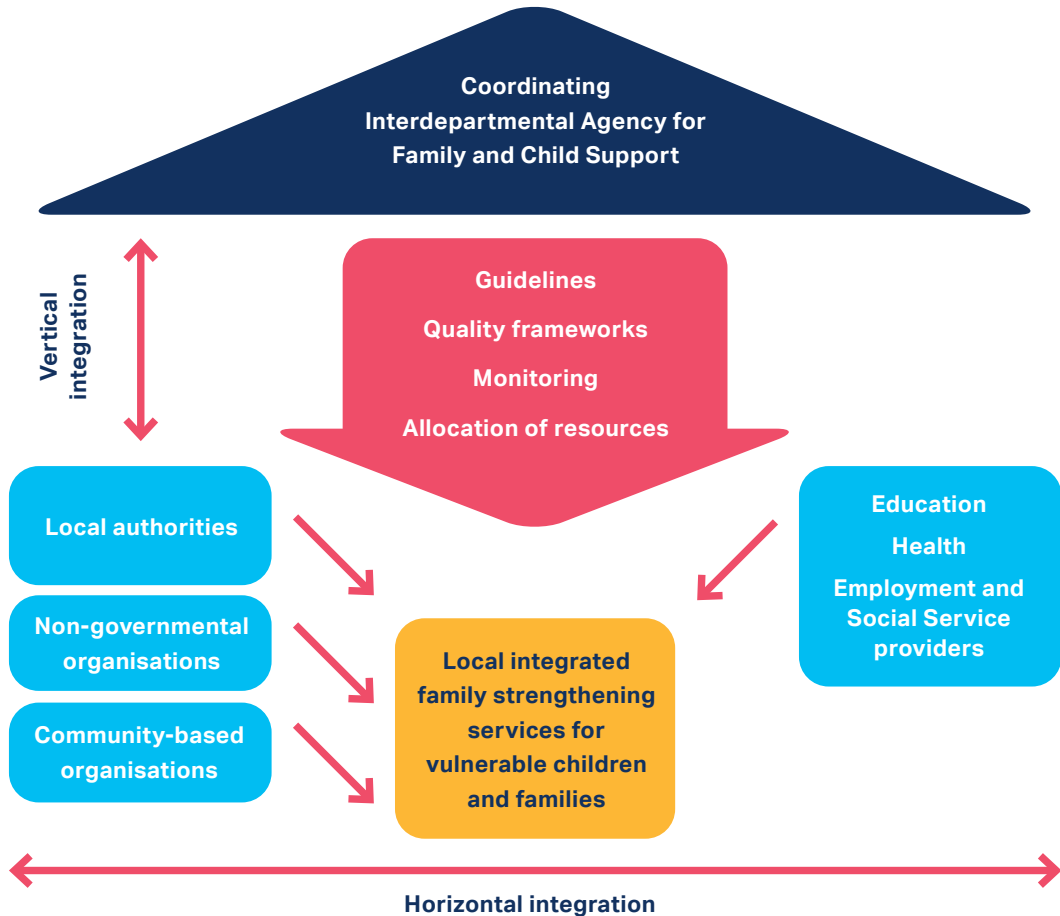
Coordinating Interdepartmental Agency for Family and Child Support

Vertical integration

Guidelines

Quality frameworks

Monitoring

Allocation of resources

Local authorities

Non-governmental organisations

Community-based organisations

Local integrated family strengthening services for vulnerable children and families

Education

Health

Employment and Social Service providers

Horizontal integration